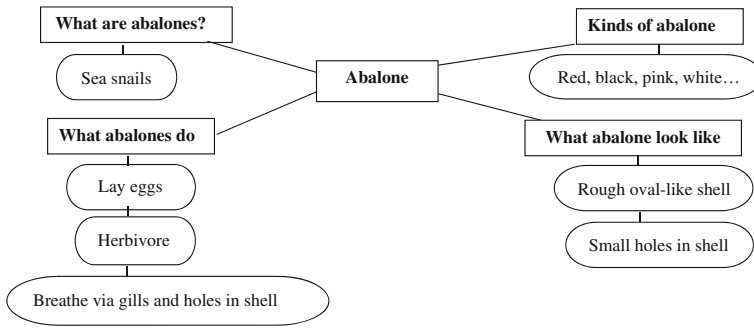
What are abalones?

Sea snails

Abalone

Kinds of abalone

Red, black, pink, white…

What abalones do

Lay eggs

Herbivore

Breathe via gills and holes in shell

What abalone look like

Rough oval-like shell

Small holes in shell